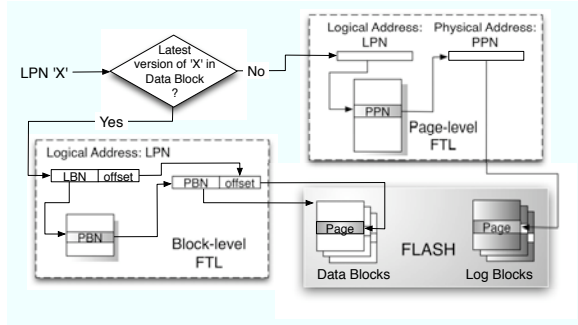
Latest version of 'X' in Data Block ?

LPN 'X'

No

Yes

Logical Address: LPN

Physical Address: PPN

PPN

Page-level FTL

Logical Address: LPN

LBN

offset

PBN

offset

PBN

Block-level FTL

Page

FLASH

Page

Data Blocks

Log Blocks